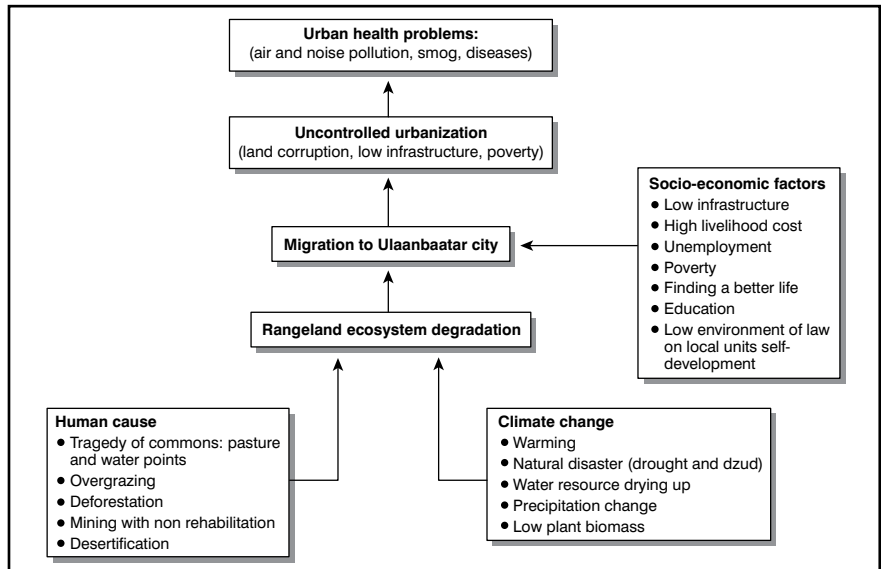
**Urban health problems:**
(air and noise pollution, smog, diseases)

**Uncontrolled urbanization**
(land corruption, low infrastructure, poverty)

**Socio-economic factors**
- Low infrastructure
- High livelihood cost
- Unemployment
- Poverty
- Finding a better life
- Education
- Low environment of law on local units self-development

**Migration to Ulaanbaatar city**

**Rangeland ecosystem degradation**

**Human cause**
- Tragedy of commons: pasture and water points
- Overgrazing
- Deforestation
- Mining with non rehabilitation
- Desertification

**Climate change**
- Warming
- Natural disaster (drought and dzud)
- Water resource drying up
- Precipitation change
- Low plant biomass